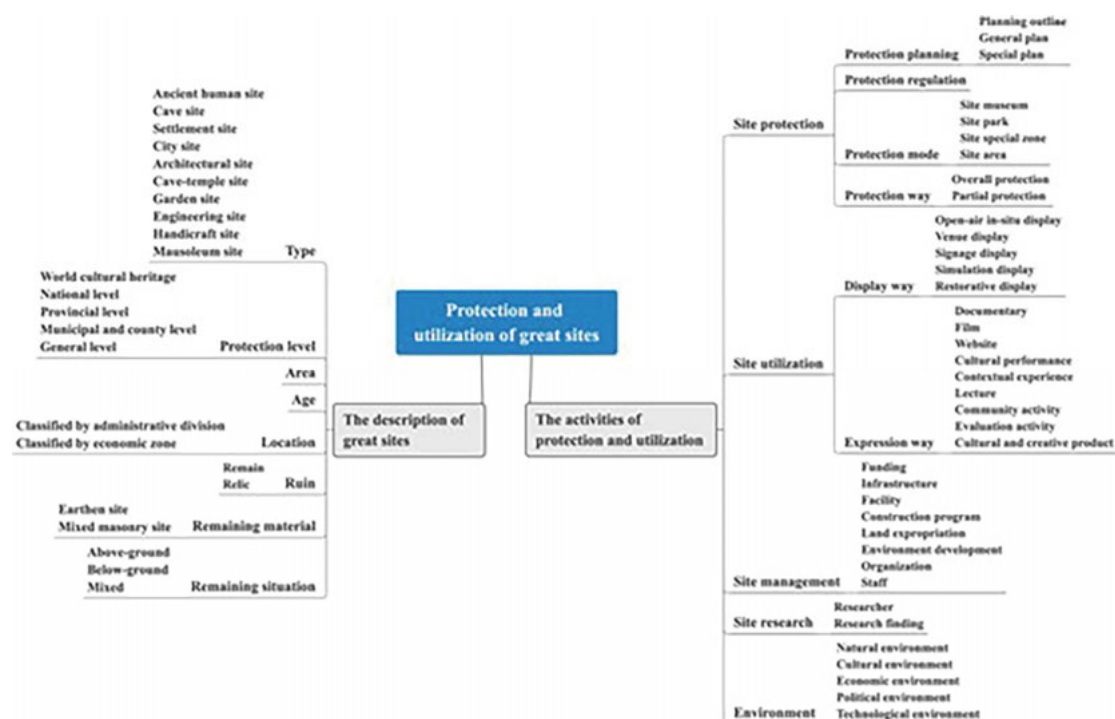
Protection and utilization of great sites

The description of great sites

Type
Ancient human site
Cave site
Settlement site
City site
Architectural site
Cave-temple site
Garden site
Engineering site
Handicraft site
Mausoleum site

Protection level
World cultural heritage
National level
Provincial level
Municipal and county level
General level

Area

Age

Location
Classified by administrative division
Classified by economic zone

Ruin
Remain
Relic

Remaining material
Earthen site
Mixed masonry site

Remaining situation
Above-ground
Below-ground
Mixed

The activities of protection and utilization

Site protection
Protection planning
Planning outline
General plan
Special plan
Protection regulation
Protection mode
Site museum
Site park
Site special zone
Site area
Protection way
Overall protection
Partial protection

Site utilization
Display way
Open-air in-situ display
Venue display
Signage display
Simulation display
Restorative display
Expression way
Documentary
Film
Website
Cultural performance
Contextual experience
Lecture
Community activity
Evaluation activity
Cultural and creative product

Site management
Funding
Infrastructure
Facility
Construction program
Land expropriation
Environment development
Organization
Staff

Site research
Researcher
Research finding

Environment
Natural environment
Cultural environment
Economic environment
Political environment
Technological environment